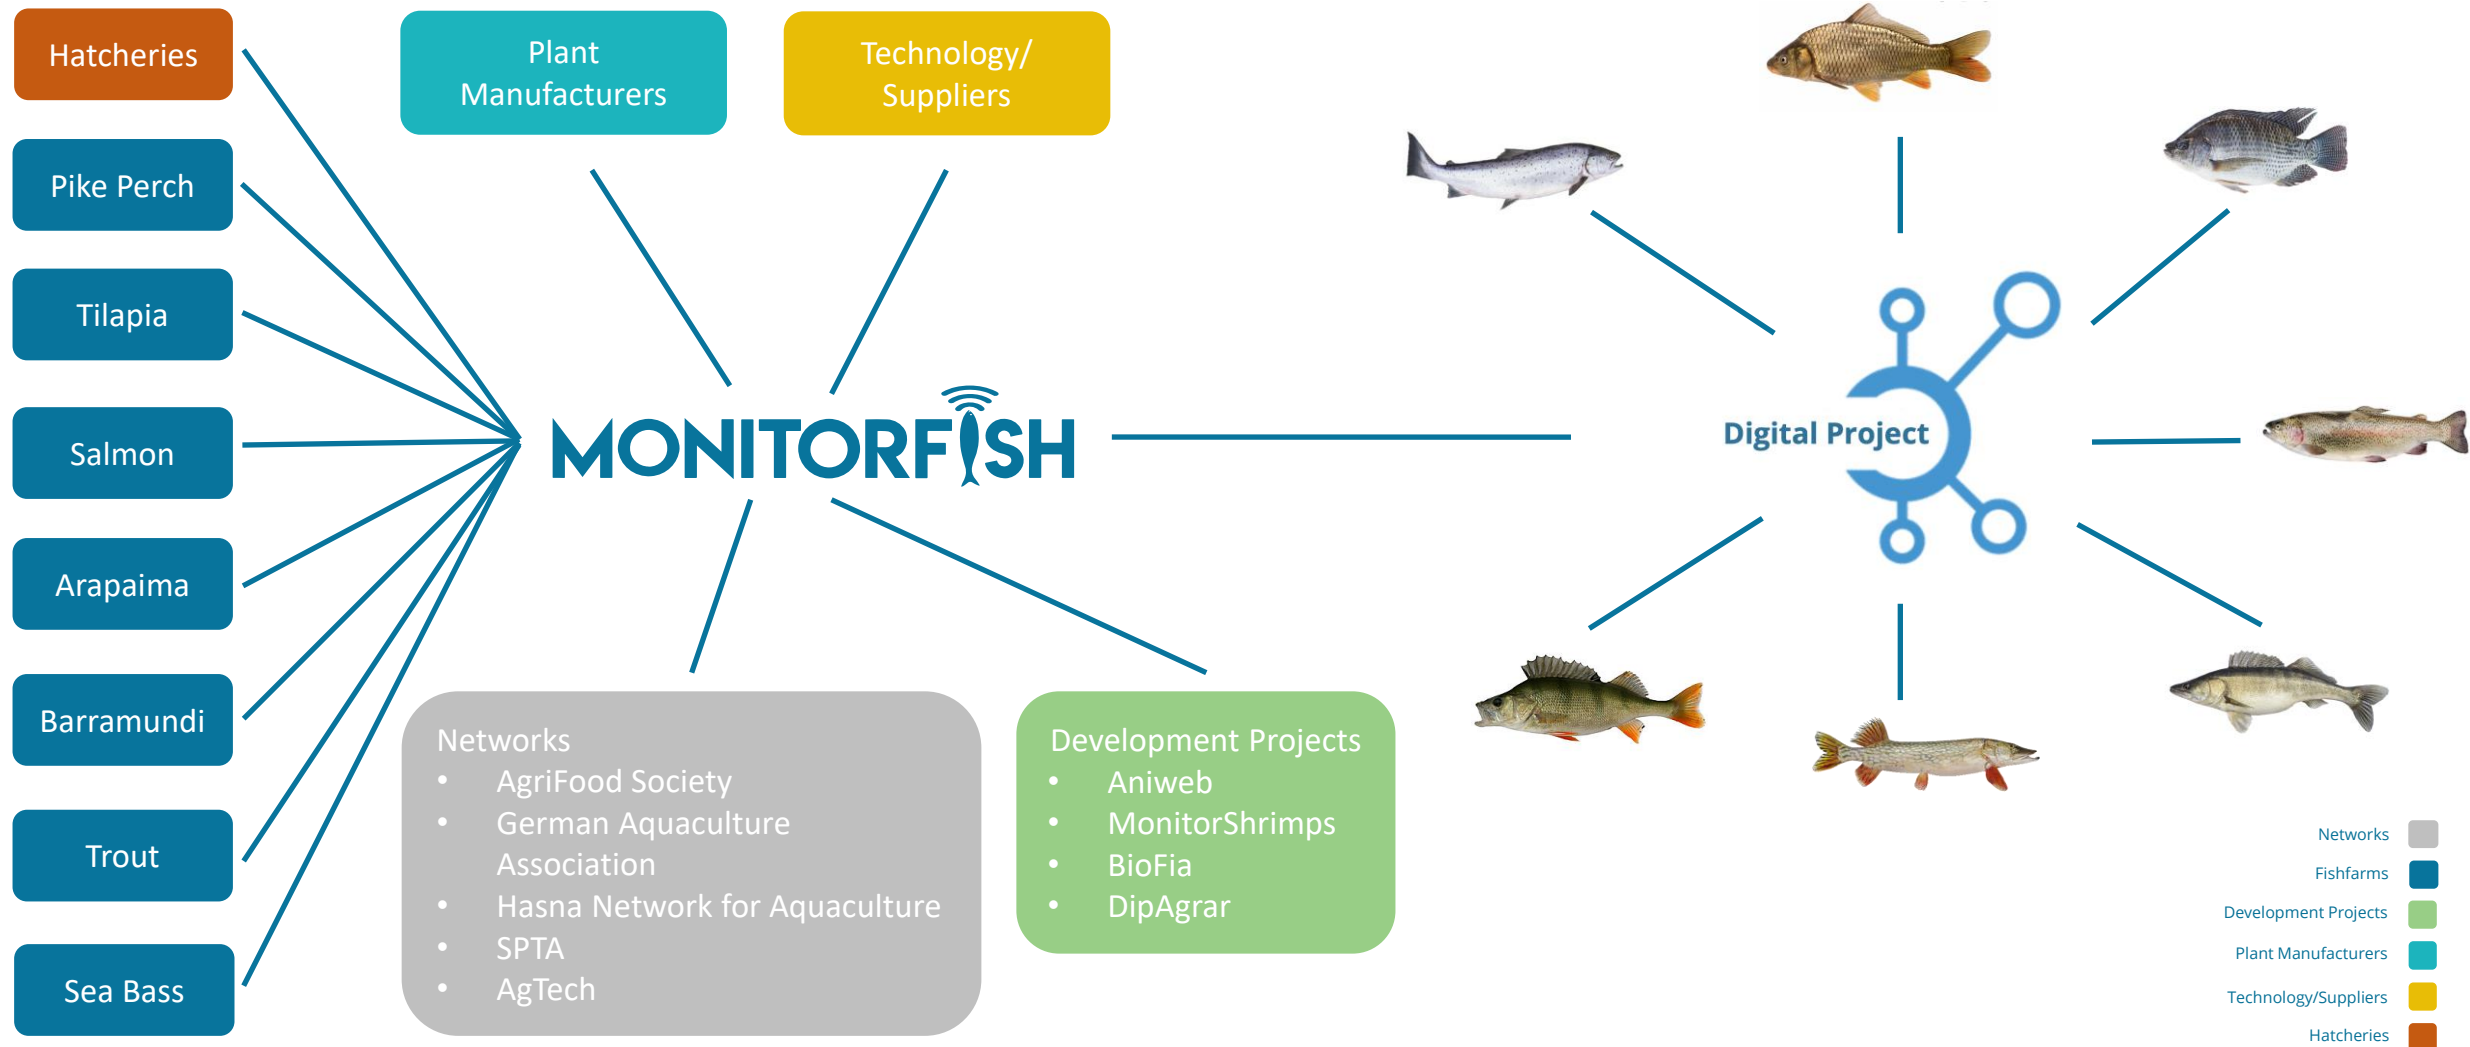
Hatcheries

Pike Perch

Tilapia

Salmon

Arapaima

Barramundi

Trout

Sea Bass

Plant Manufacturers

Technology/ Suppliers

MONITORFISH

Networks
- AgriFood Society
- German Aquaculture Association
- Hasna Network for Aquaculture
- SPTA
- AgTech

Development Projects
- Aniweb
- MonitorShrimps
- BioFia
- DipAgrar

Digital Project

Networks
Fishfarms
Development Projects
Plant Manufacturers
Technology/Suppliers
Hatcheries